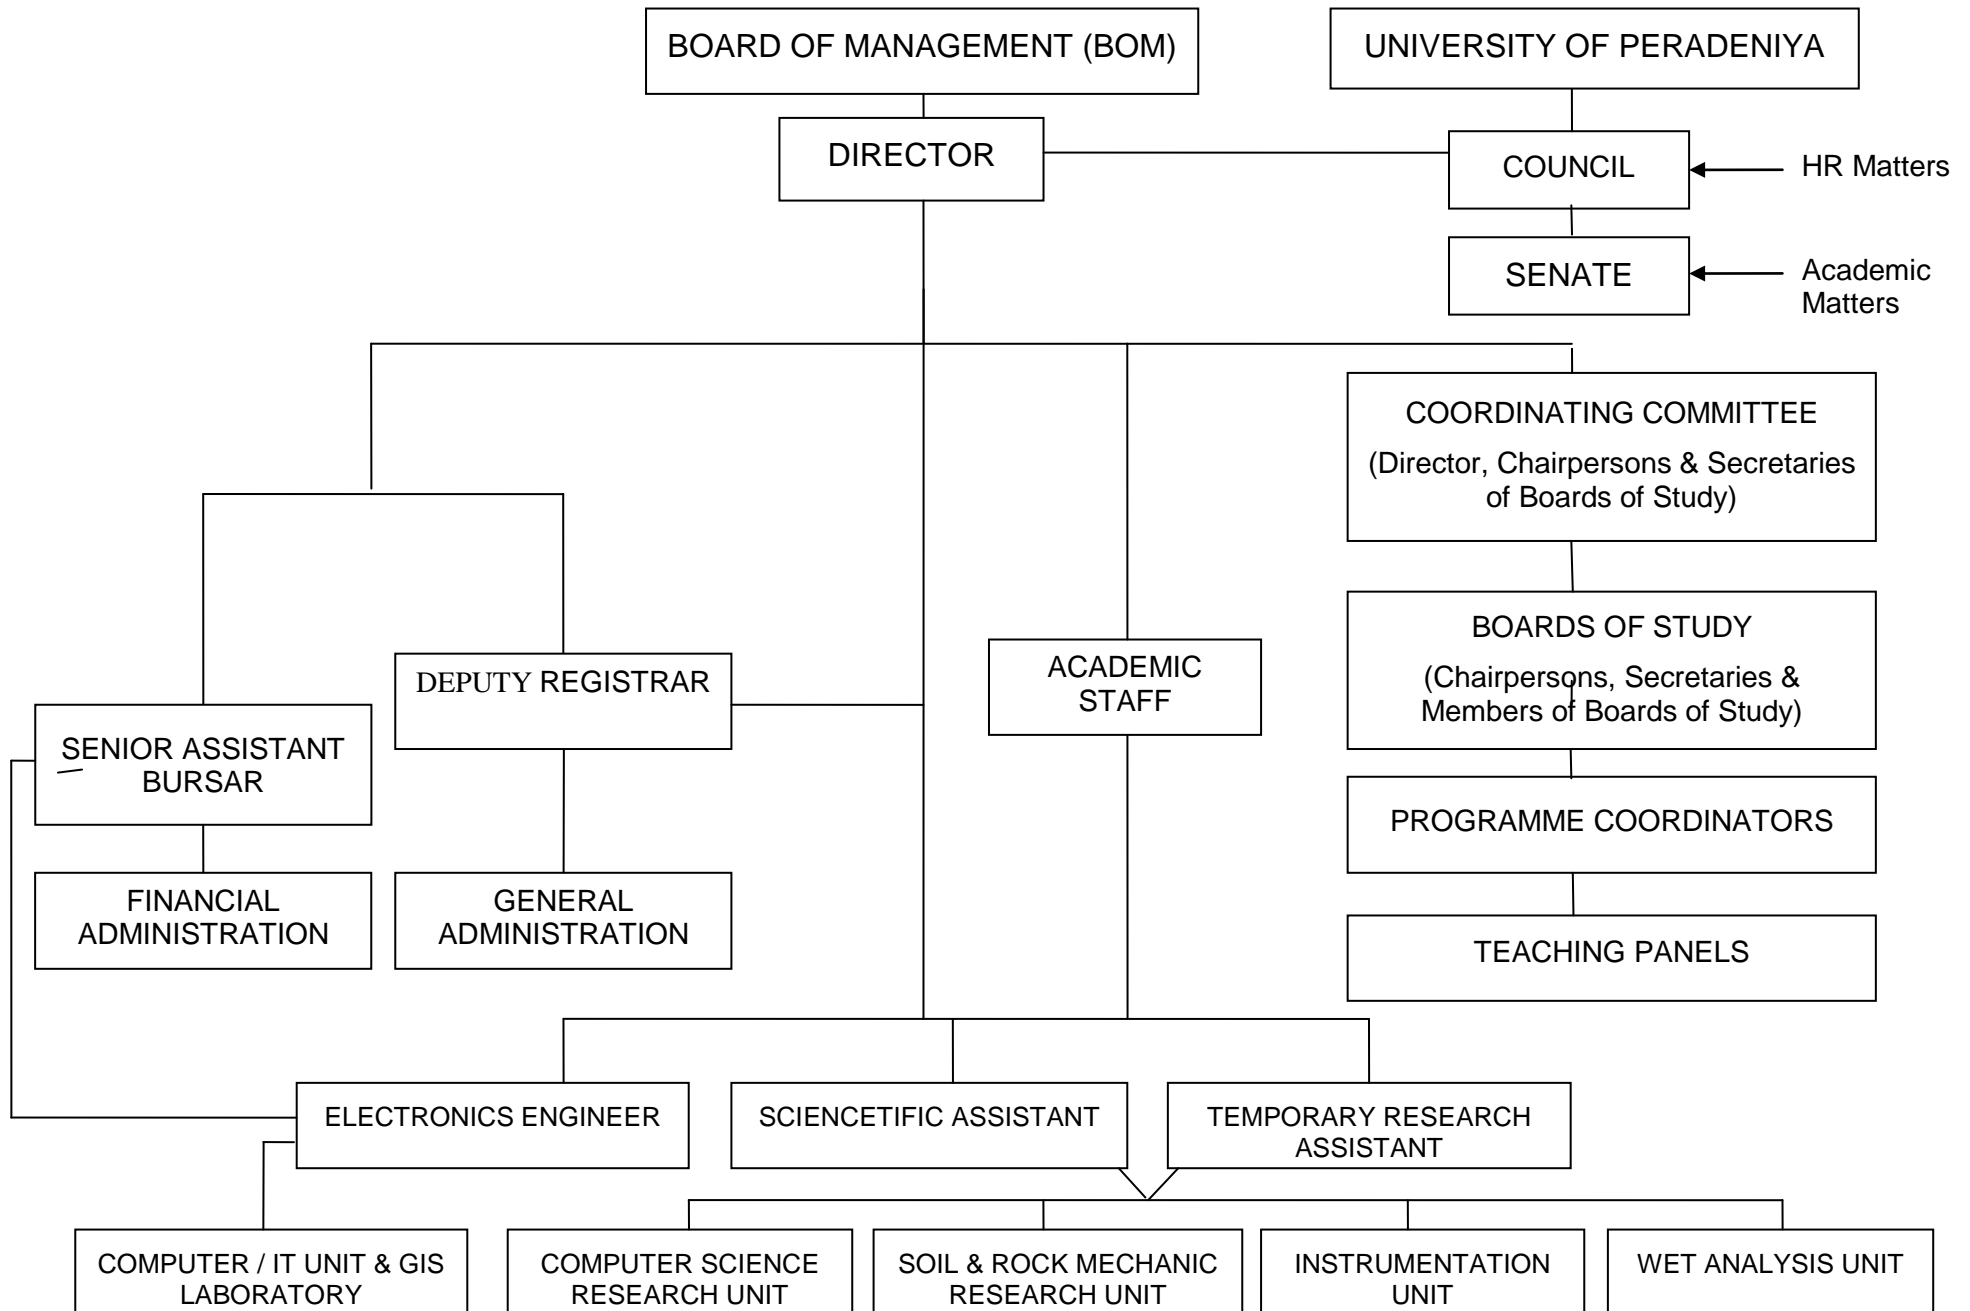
BOARD OF MANAGEMENT (BOM)

UNIVERSITY OF PERADENIYA

DIRECTOR

COUNCIL

HR Matters

SENATE

Academic Matters

COORDINATING COMMITTEE

(Director, Chairpersons & Secretaries of Boards of Study)

BOARDS OF STUDY

(Chairpersons, Secretaries & Members of Boards of Study)

PROGRAMME COORDINATORS

TEACHING PANELS

DEPUTY REGISTRAR

ACADEMIC STAFF

SENIOR ASSISTANT BURSAR

FINANCIAL ADMINISTRATION

GENERAL ADMINISTRATION

ELECTRONICS ENGINEER

SCIENCETIFIC ASSISTANT

TEMPORARY RESEARCH ASSISTANT

COMPUTER / IT UNIT & GIS LABORATORY

COMPUTER SCIENCE RESEARCH UNIT

SOIL & ROCK MECHANIC RESEARCH UNIT

INSTRUMENTATION UNIT

WET ANALYSIS UNIT